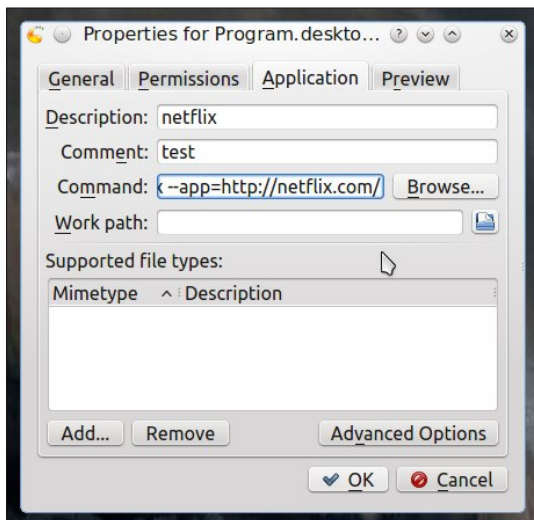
Properties for Program.deskto...

General Permissions Application Preview

Description: netflix

Comment: test

Command: --app=http://netflix.com/ Browse...

Work path:

Supported file types:

| Mimetype | Description |
|---|---|

Add... Remove Advanced Options

OK Cancel